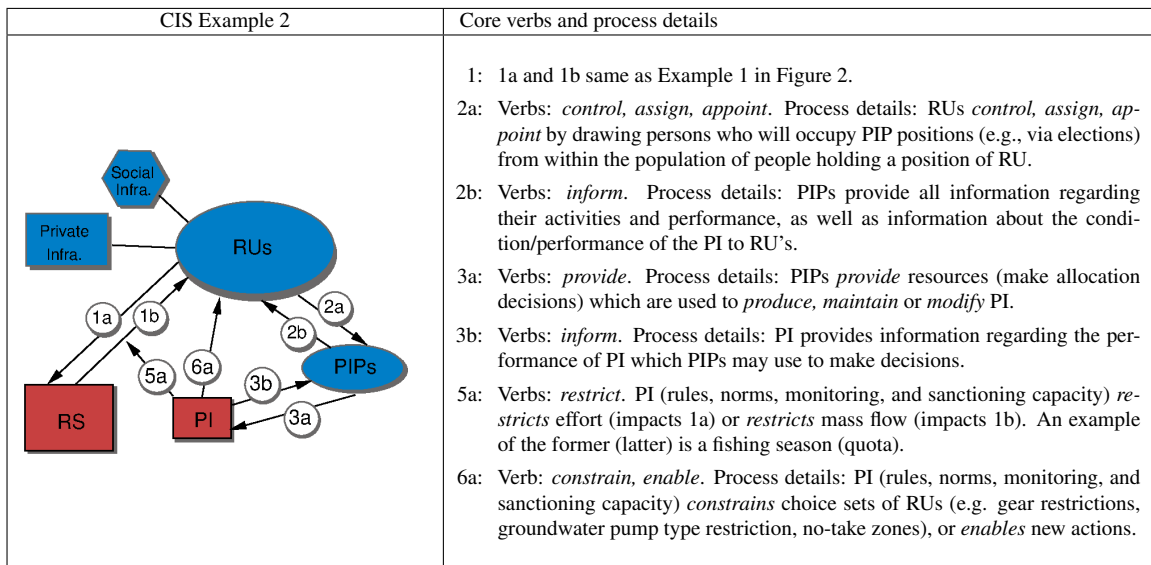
| CIS Example 2 | Core verbs and process details |
|---|---|
| Social Infra. Private Infra. RUs 1a 1b 2a 2b PIPs 5a 6a 3b RS PI 3a | 1: 1a and 1b same as Example 1 in Figure 2. 2a: Verbs: *control, assign, appoint*. Process details: RUs *control, assign, appoint* by drawing persons who will occupy PIP positions (e.g., via elections) from within the population of people holding a position of RU. 2b: Verbs: *inform*. Process details: PIPs provide all information regarding their activities and performance, as well as information about the condition/performance of the PI to RU's. 3a: Verbs: *provide*. Process details: PIPs *provide* resources (make allocation decisions) which are used to *produce, maintain* or *modify* PI. 3b: Verbs: *inform*. Process details: PI provides information regarding the performance of PI which PIPs may use to make decisions. 5a: Verbs: *restrict*. PI (rules, norms, monitoring, and sanctioning capacity) *restricts* effort (impacts 1a) or *restricts* mass flow (impacts 1b). An example of the former (latter) is a fishing season (quota). 6a: Verb: *constrain, enable*. Process details: PI (rules, norms, monitoring, and sanctioning capacity) *constrains* choice sets of RUs (e.g. gear restrictions, groundwater pump type restriction, no-take zones), or *enables* new actions. |